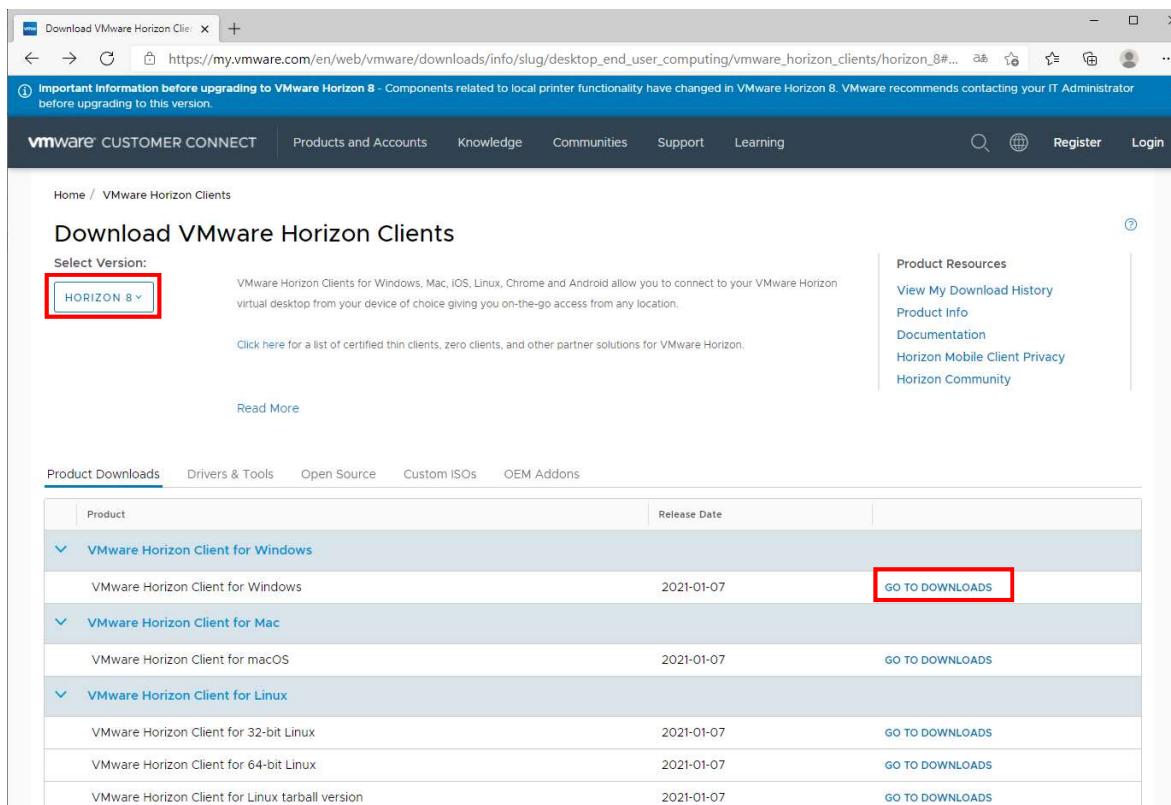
Download VMware Horizon Clie ×

https://my.vmware.com/en/web/vmware/downloads/info/slug/desktop_end_user_computing/vmware_horizon_clients/horizon_8#...

Important Information before upgrading to VMware Horizon 8 - Components related to local printer functionality have changed in VMware Horizon 8. VMware recommends contacting your IT Administrator before upgrading to this version.

vmware CUSTOMER CONNECT Products and Accounts Knowledge Communities Support Learning Register Login

Home / VMware Horizon Clients

Download VMware Horizon Clients

Select Version:

HORIZON 8

VMware Horizon Clients for Windows, Mac, iOS, Linux, Chrome and Android allow you to connect to your VMware Horizon virtual desktop from your device of choice giving you on-the-go access from any location.

Click here for a list of certified thin clients, zero clients, and other partner solutions for VMware Horizon.

Read More

Product Resources
View My Download History
Product Info
Documentation
Horizon Mobile Client Privacy
Horizon Community

Product Downloads Drivers & Tools Open Source Custom ISOs OEM Addons

| Product | Release Date | |
|---|---|---|
| VMware Horizon Client for Windows | | |
| VMware Horizon Client for Windows | 2021-01-07 | GO TO DOWNLOADS |
| VMware Horizon Client for Mac | | |
| VMware Horizon Client for macOS | 2021-01-07 | GO TO DOWNLOADS |
| VMware Horizon Client for Linux | | |
| VMware Horizon Client for 32-bit Linux | 2021-01-07 | GO TO DOWNLOADS |
| VMware Horizon Client for 64-bit Linux | 2021-01-07 | GO TO DOWNLOADS |
| VMware Horizon Client for Linux tarball version | 2021-01-07 | GO TO DOWNLOADS |